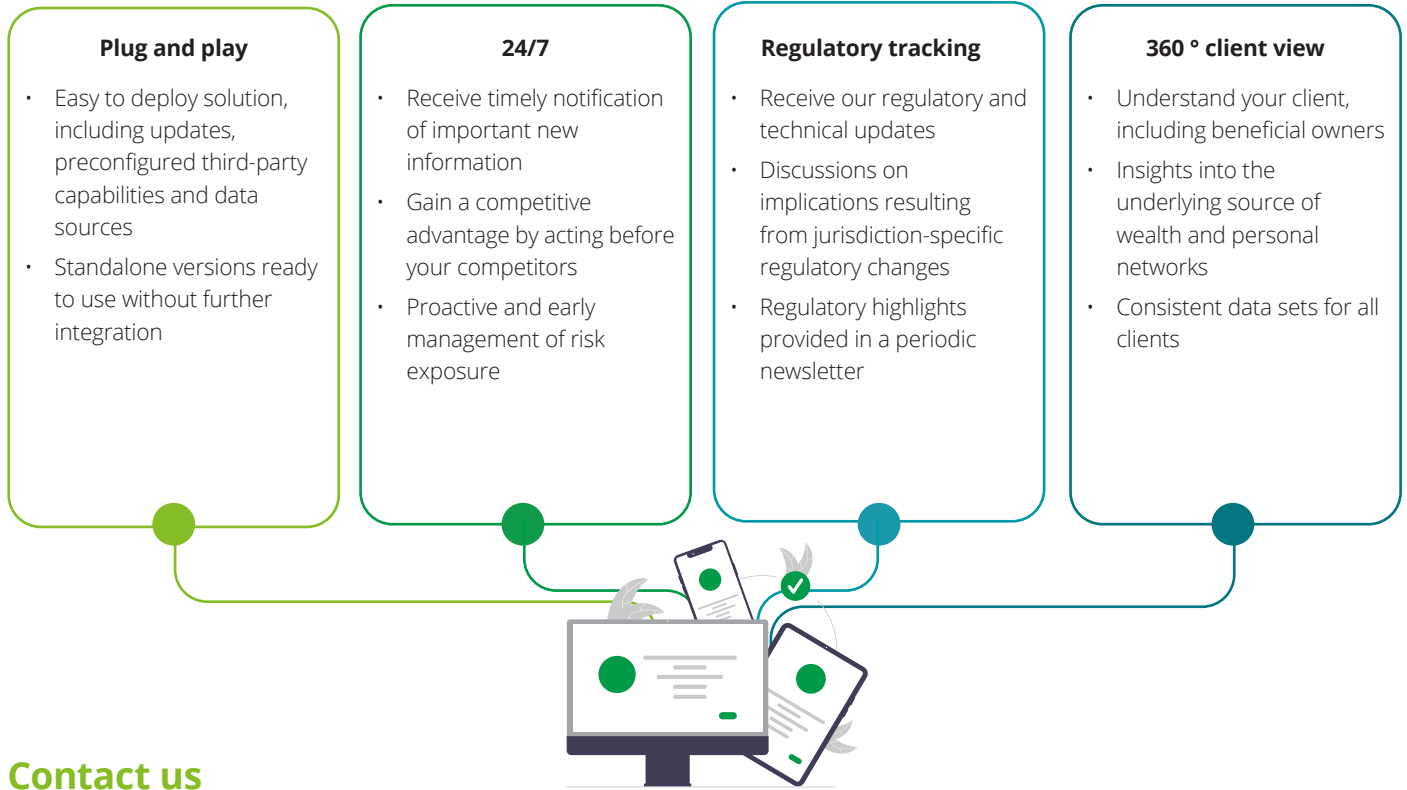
Plug and play

- Easy to deploy solution, including updates, preconfigured third-party capabilities and data sources
- Standalone versions ready to use without further integration

24/7

- Receive timely notification of important new information
- Gain a competitive advantage by acting before your competitors
- Proactive and early management of risk exposure

Regulatory tracking

- Receive our regulatory and technical updates
- Discussions on implications resulting from jurisdiction-specific regulatory changes
- Regulatory highlights provided in a periodic newsletter

360 ° client view

- Understand your client, including beneficial owners
- Insights into the underlying source of wealth and personal networks
- Consistent data sets for all clients

Contact us